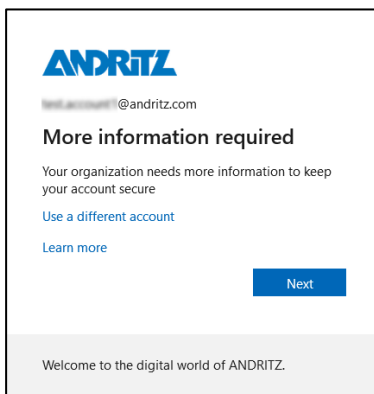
ANDRITZ

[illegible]@andritz.com

More information required

Your organization needs more information to keep your account secure

Use a different account

Learn more

Next

Welcome to the digital world of ANDRITZ.